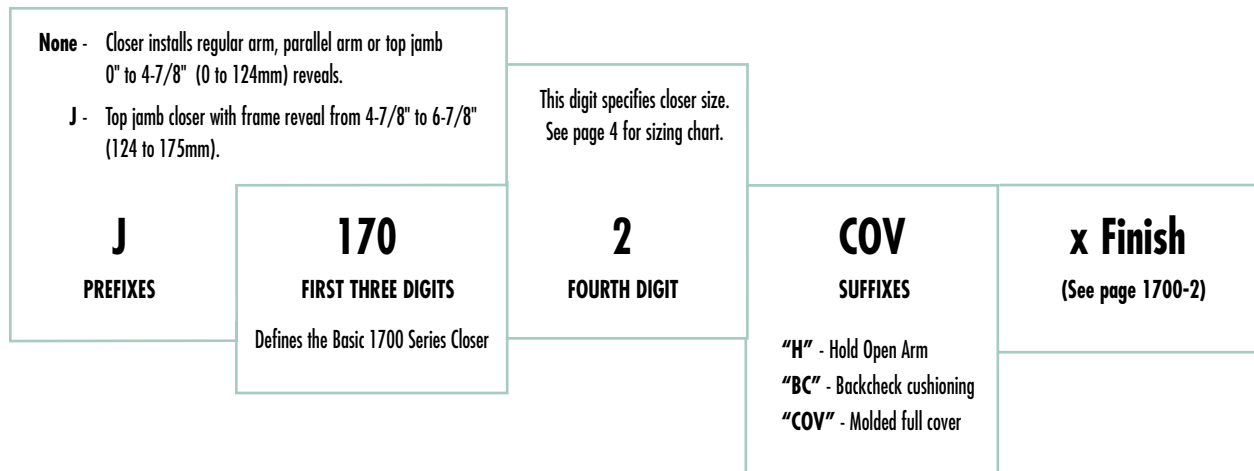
**None** - Closer installs regular arm, parallel arm or top jamb 0" to 4-7/8" (0 to 124mm) reveals.

**J** - Top jamb closer with frame reveal from 4-7/8" to 6-7/8" (124 to 175mm).

This digit specifies closer size. See page 4 for sizing chart.

**J**
**PREFIXES**

**170**
**FIRST THREE DIGITS**
Defines the Basic 1700 Series Closer

**2**
**FOURTH DIGIT**

**COV**
**SUFFIXES**
**"H"** - Hold Open Arm
**"BC"** - Backcheck cushioning
**"COV"** - Molded full cover

**x Finish**
**(See page 1700-2)**